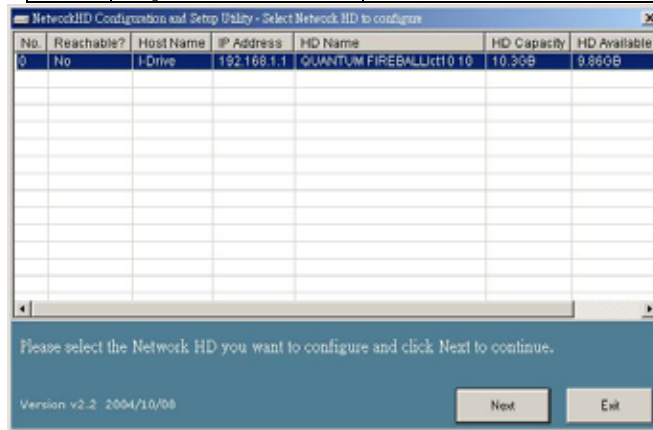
NetworkHD Configuration and Setup Utility - Select Network HD to configure

| No. | Reachable? | Host Name | IP Address | HD Name | HD Capacity | HD Available |
|---|---|---|---|---|---|---|
| 0 | No | I-Drive | 192.168.1.1 | QUANTUM FIREBALLlct10 10 | 10.3GB | 9.86GB |

Please select the Network HD you want to configure and click Next to continue.

Version v2.2 2004/10/08

Next

Exit